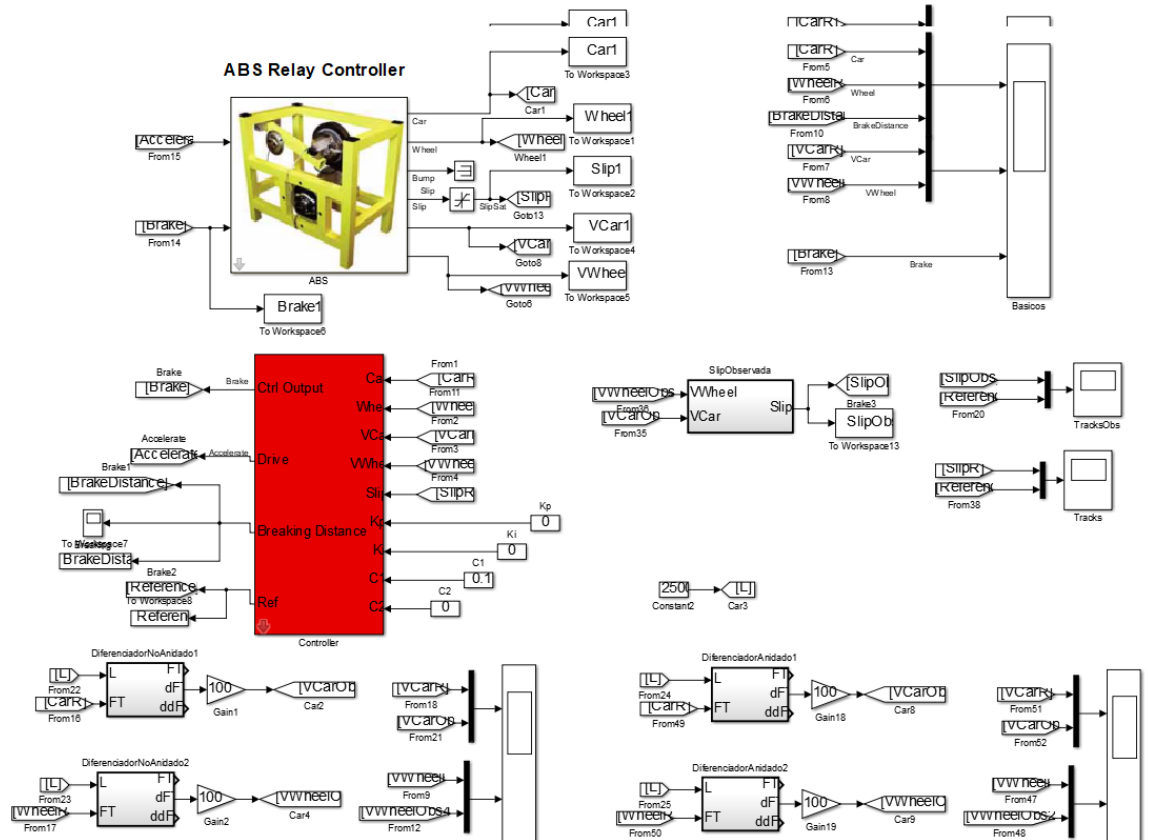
ABS Relay Controller

[Accelera
From15

[Brake]
From14

Car
Wheel
Bump
Slip
Slip

ABS

Brake1
To Workspace6

Car1

Car1
To Workspace3

[Car
Car1

Wheel1
To Workspace1

[Wheel
Wheel1

Slip1
To Workspace2

SlipSat

[SlipI
Goto13

VCar1
To Workspace4

[VCar
Goto8

VWheel
To Workspace5

[VWhee
Goto6

[CarR]

[CarR]
From5
Car

[WheelI
From6
Wheel

[BrakeDista
From10
BrakeDistance

[VCarR]
From7
VCar

[VWheel
From8
VWheel

[Brake]
From13
Brake

Basicos

Brake
[Brake]
Brake
Ctrl Output

Accelerate
[Accelerate
Accelerate
Drive

Brake1
[BrakeDistance]

To Workspace7

BrakeDista

Brake2
[Reference
To Workspace8

Referen

Breaking Distance

Ref

From1
Ca
[CarR]
From11
Whe
[Whee
From2
VCa
[VCar
From3
VWhe
[VWhee
From4
Sli
[SlipR
Kp
0
Ki
Ki
0
K
C1
0.1
C
C2
0
C

Controller

SlipObservada
[VWheelOb
From36
VWheel
[VCarOb
From35
VCar
Slip
[SlipOl
Brake3
SlipOb
To Workspace13

[SlipObs
[Referen
From20
TracksObs

[SlipR]
[Referen
From38
Tracks

250
Constant2
[L]
Car3

DiferenciadorNoAnidado1
[L]
From22
L
[CarR]
From16
FT
FT
dF
ddF
100
Gain1
[VCarOb
Car2

[VCarR]
From18
[VCarOb
From21

DiferenciadorNoAnidado2
[L]
From23
L
[Wheel
From17
FT
FT
dF
ddF
100
Gain2
[VWheelO
Car4

[VWheel
From9
[VWheelObs
From12

DiferenciadorAnidado1
[L]
From24
L
[CarR]
From49
FT
FT
dF
ddF
100
Gain18
[VCarOb
Car8

[VCarR]
From51
[VCarOb
From52

DiferenciadorAnidado2
[L]
From25
L
[Wheel
From50
FT
FT
dF
ddF
100
Gain19
[VWheelO
Car9

[VWheel
From47
[VWheelObs
From48